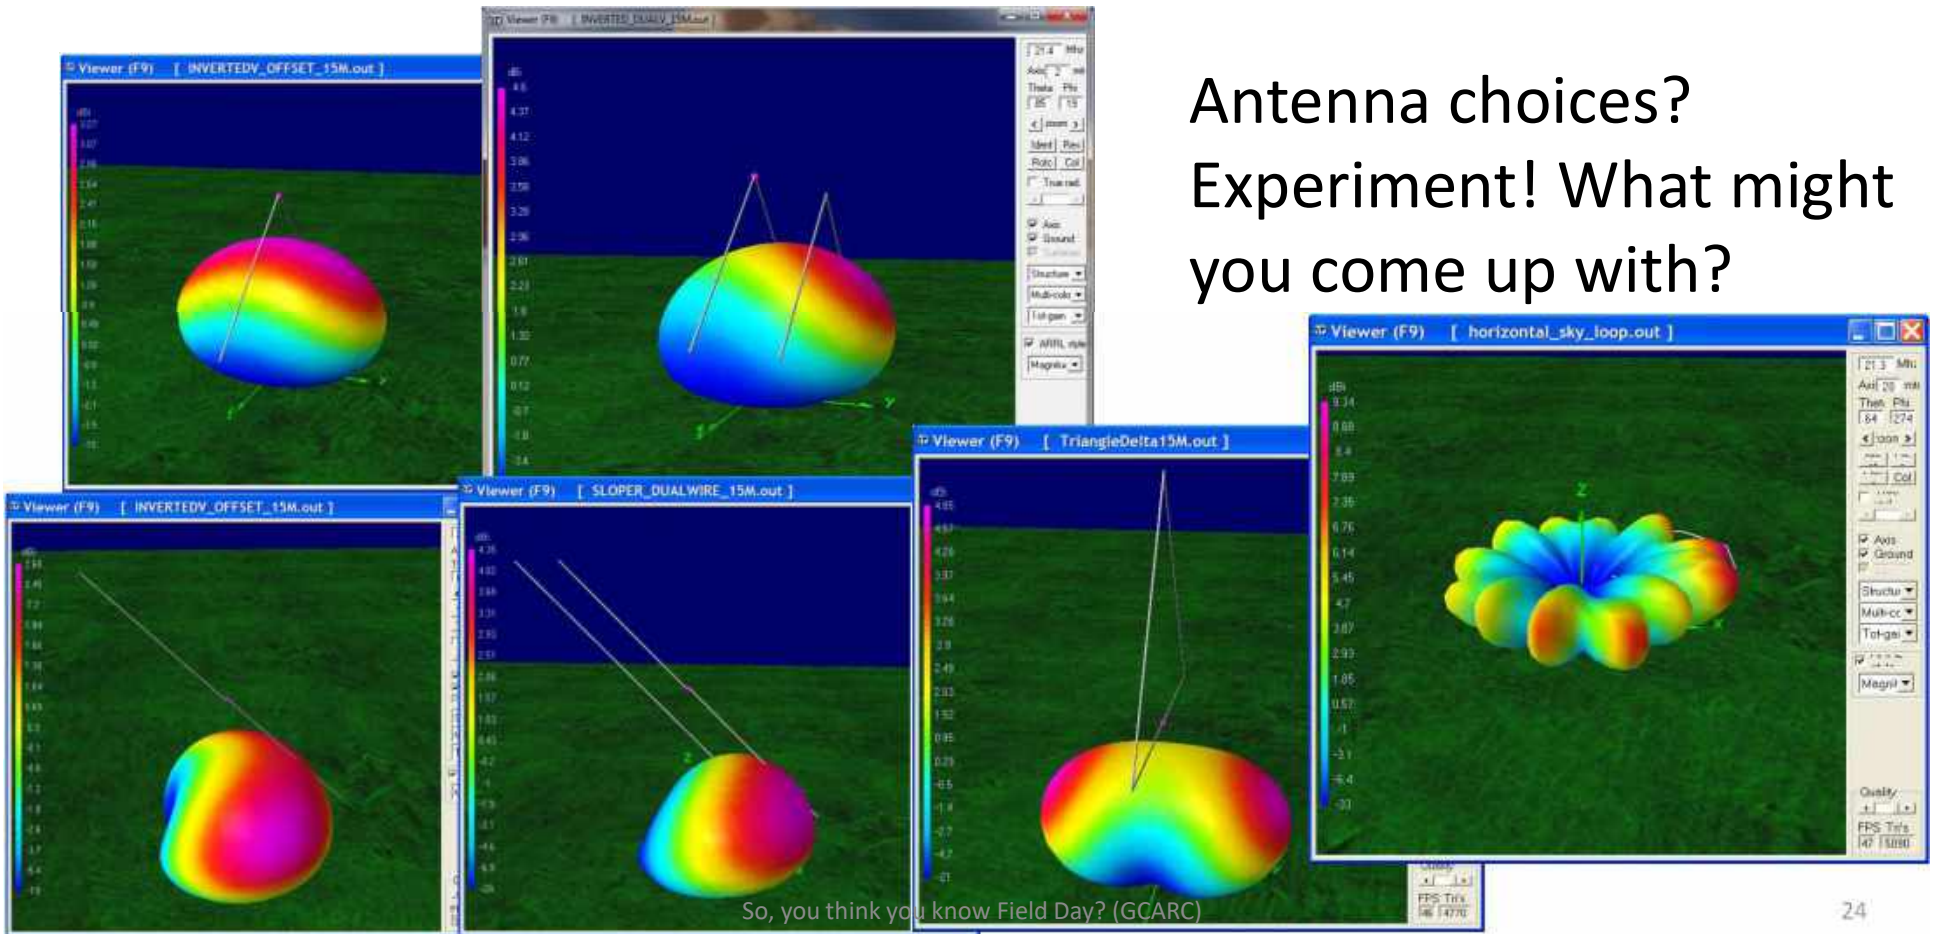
Antenna choices? Experiment! What might you come up with?

Viewer (F9) [ INVERTEDV_OFFSET_15M.out ]

Viewer (F9) [ INVERTED_DUALV_15M.out ]

dBi
4.6
4.37
4.12
3.86
3.58
3.28
2.96
2.61
2.23
1.8
1.32
0.77
0.12
-0.7
-1.8
-3.4

21.4 Mhz
Axis 2 mtr
Theta Phi
85 15
zoom
Ident Res
Rotc Col
True rad
Axis
Ground
Structure
Multi-color
Tot-gain
ARRL style
Magnitu

Viewer (F9) [ horizontal_sky_loop.out ]

dBi
9.34
8.88
8.4
7.89
7.35
6.76
6.14
5.45
4.7
3.87
2.93
1.85
0.57
-1
-3.1
-6.4
-33

21.3 Mhz
Axis 20 mtr
Theta Phi
84 274
zoom
Col
Axis
Ground
Structu
Multi-cc
Tot-gai
Magnit
Quality
FPS Tri's
47 5890

Viewer (F9) [ INVERTEDV_OFFSET_15M.out ]

Viewer (F9) [ SLOPER_DUALWIRE_15M.out ]

dBi
4.36

Viewer (F9) [ TriangleDelta15M.out ]

dBi
4.65

FPS Tri's
96 4770

So, you think you know Field Day? (GCARC)

24